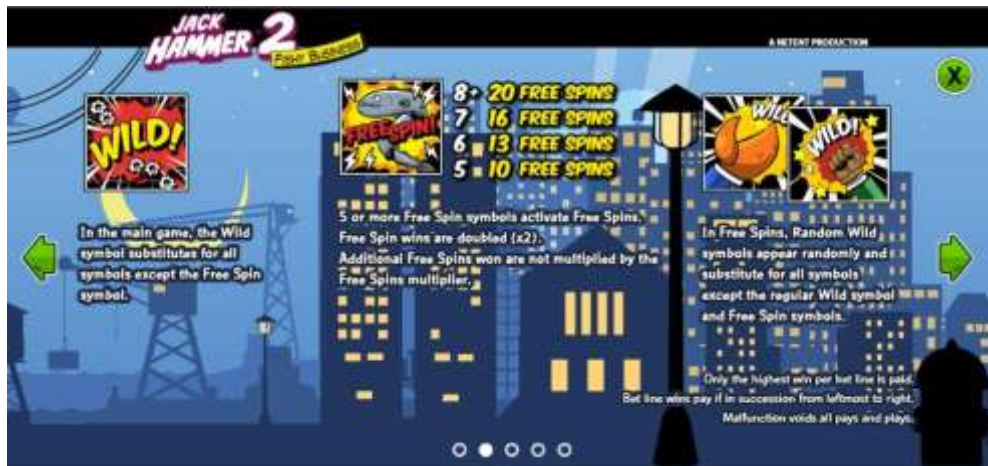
JACK HAMMER 2
Fishy Business

A NETENT PRODUCTION

X

WILD!

In the main game, the Wild symbol substitutes for all symbols except the Free Spin symbol.

FREE SPIN!

8+ 20 FREE SPINS
7 16 FREE SPINS
6 13 FREE SPINS
5 10 FREE SPINS

5 or more Free Spin symbols activate Free Spins.
Free Spin wins are doubled (x2).
Additional Free Spins won are not multiplied by the Free Spins multiplier.

WILD
WILD!

In Free Spins, Random Wild symbols appear randomly and substitute for all symbols except the regular Wild symbol and Free Spin symbols.

Only the highest win per bet line is paid.
Bet line wins pay if in succession from leftmost to right.
Malfunction voids all pays and plays.